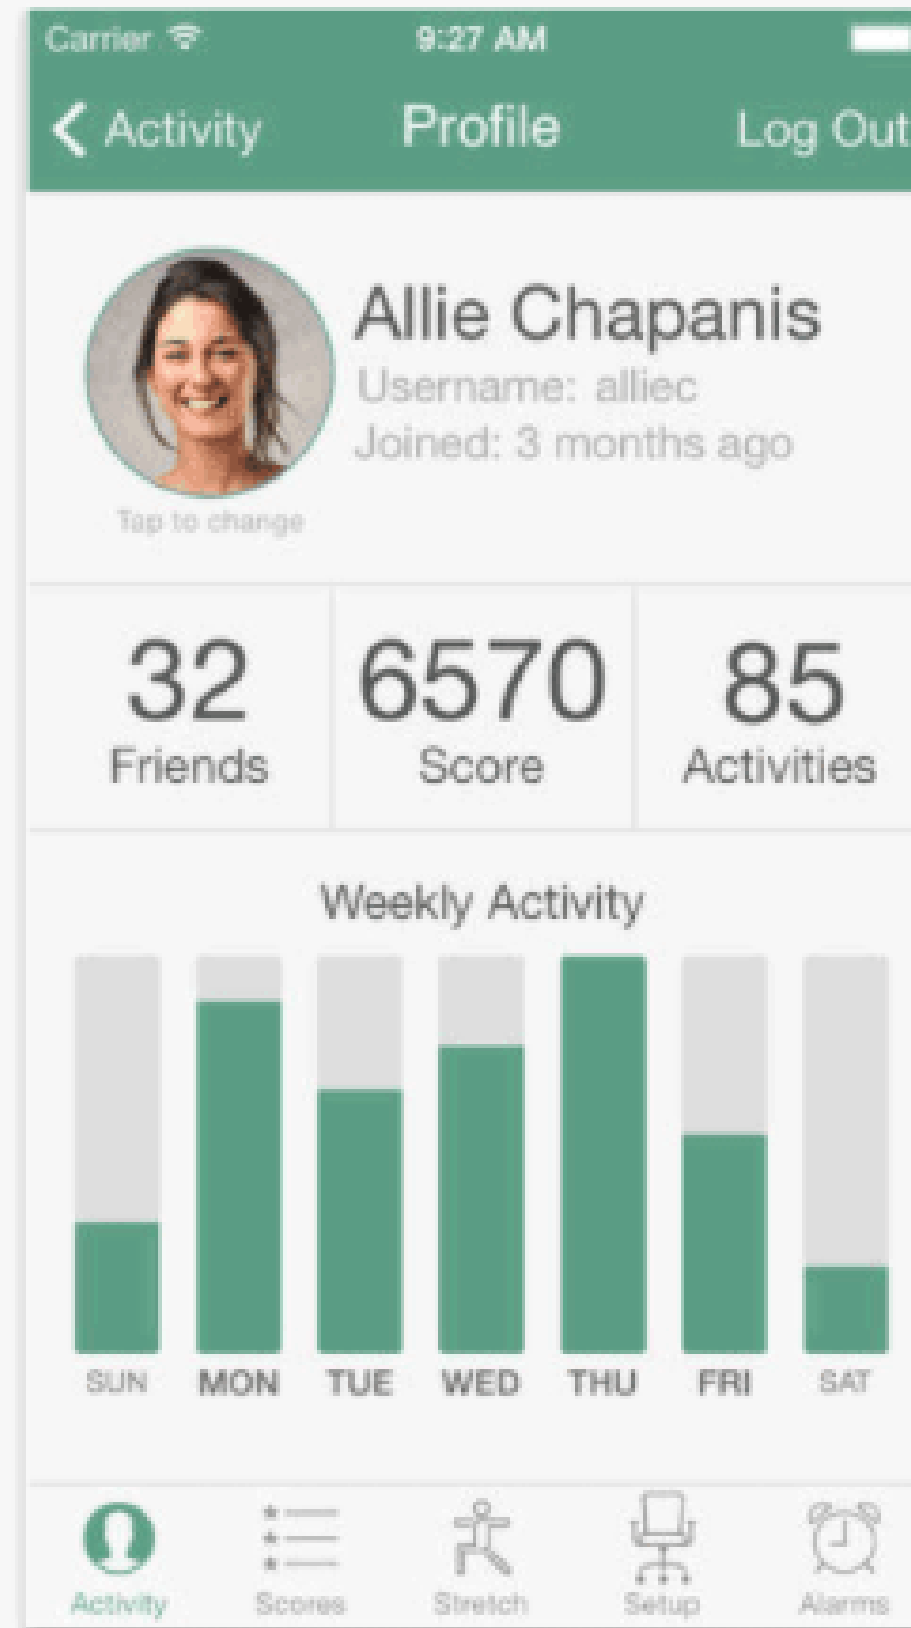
Carrier 9:27 AM

< Activity Profile Log Out

Allie Chapanis
Username: alliec
Joined: 3 months ago

Tap to change

32 Friends
6570 Score
85 Activities

Weekly Activity

SUN MON TUE WED THU FRI SAT

Activity Scores Stretch Setup Alarms